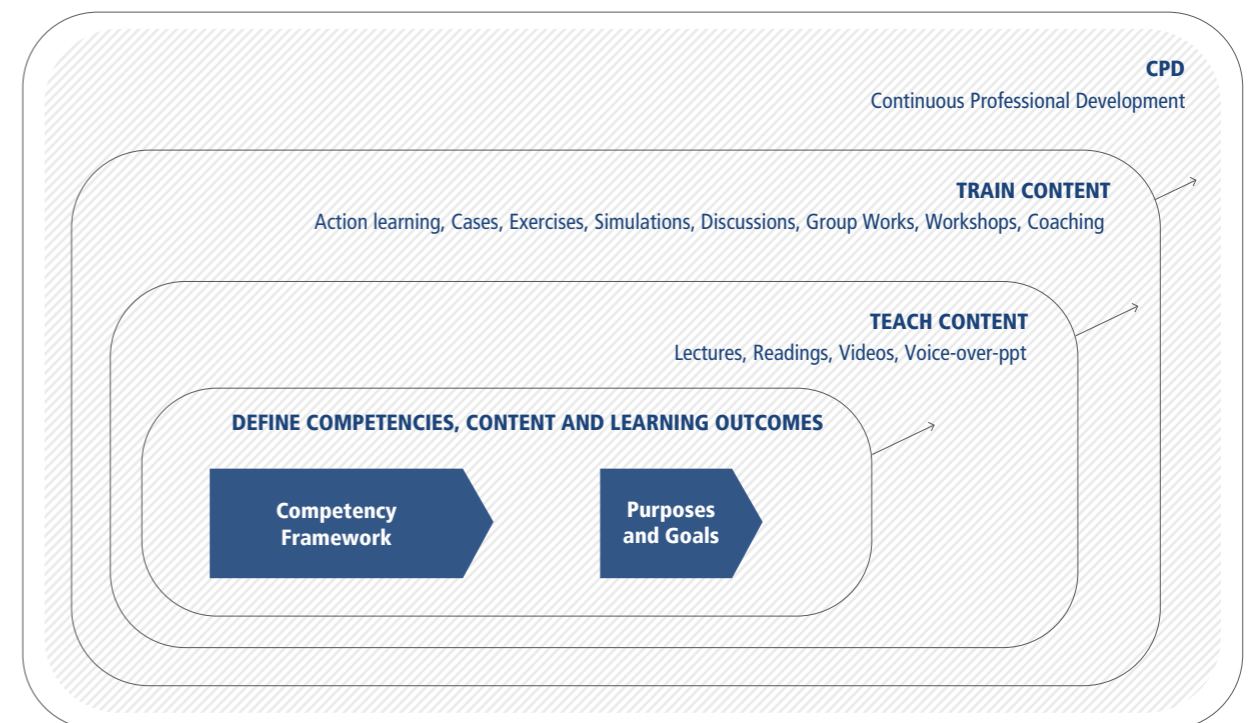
CPD
Continuous Professional Development

TRAIN CONTENT
Action learning, Cases, Exercises, Simulations, Discussions, Group Works, Workshops, Coaching

TEACH CONTENT
Lectures, Readings, Videos, Voice-over-ppt

DEFINE COMPETENCIES, CONTENT AND LEARNING OUTCOMES

Competency Framework

Purposes and Goals